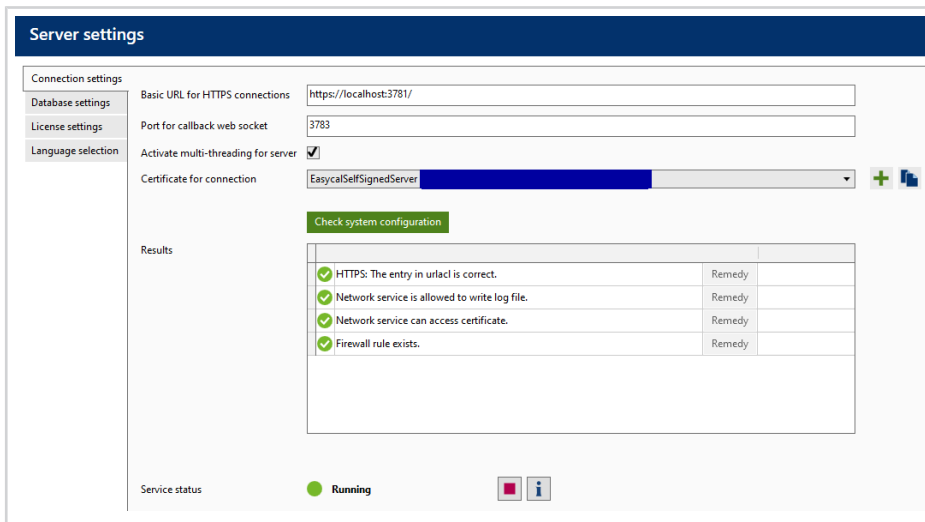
Server settings

Connection settings
Database settings
License settings
Language selection

Basic URL for HTTPS connections https://localhost:3781/

Port for callback web socket 3783

Activate multi-threading for server

Certificate for connection EasycalSelfSignedServer

Check system configuration

Results

| | | |
|---|---|---|
| HTTPS: The entry in urlacl is correct. | Remedy | |
| Network service is allowed to write log file. | Remedy | |
| Network service can access certificate. | Remedy | |
| Firewall rule exists. | Remedy | |

Service status Running